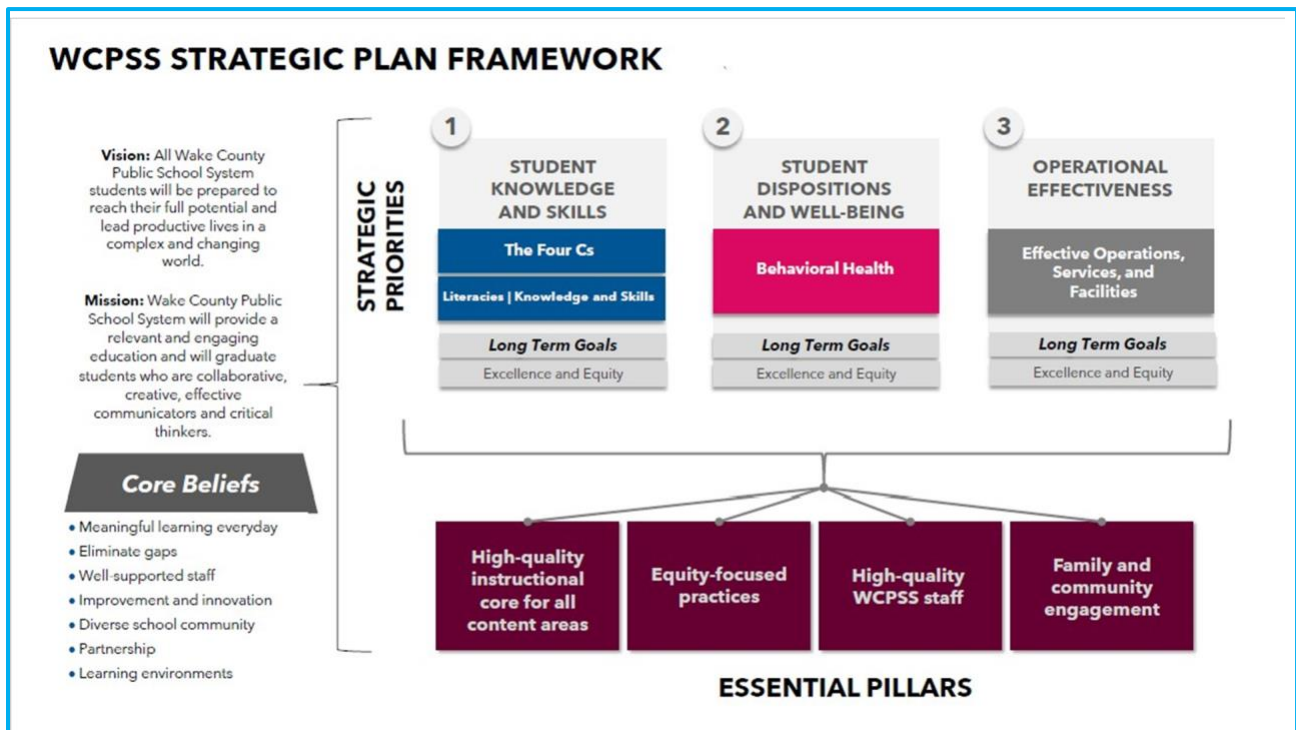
WCPSS STRATEGIC PLAN FRAMEWORK

Vision: All Wake County Public School System students will be prepared to reach their full potential and lead productive lives in a complex and changing world.

Mission: Wake County Public School System will provide a relevant and engaging education and will graduate students who are collaborative, creative, effective communicators and critical thinkers.

Core Beliefs

• Meaningful learning everyday
• Eliminate gaps
• Well-supported staff
• Improvement and innovation
• Diverse school community
• Partnership
• Learning environments

STRATEGIC PRIORITIES

1
STUDENT KNOWLEDGE AND SKILLS
The Four Cs
Literacies | Knowledge and Skills
Long Term Goals
Excellence and Equity

2
STUDENT DISPOSITIONS AND WELL-BEING
Behavioral Health
Long Term Goals
Excellence and Equity

3
OPERATIONAL EFFECTIVENESS
Effective Operations, Services, and Facilities
Long Term Goals
Excellence and Equity

High-quality instructional core for all content areas

Equity-focused practices

High-quality WCPSS staff

Family and community engagement

ESSENTIAL PILLARS